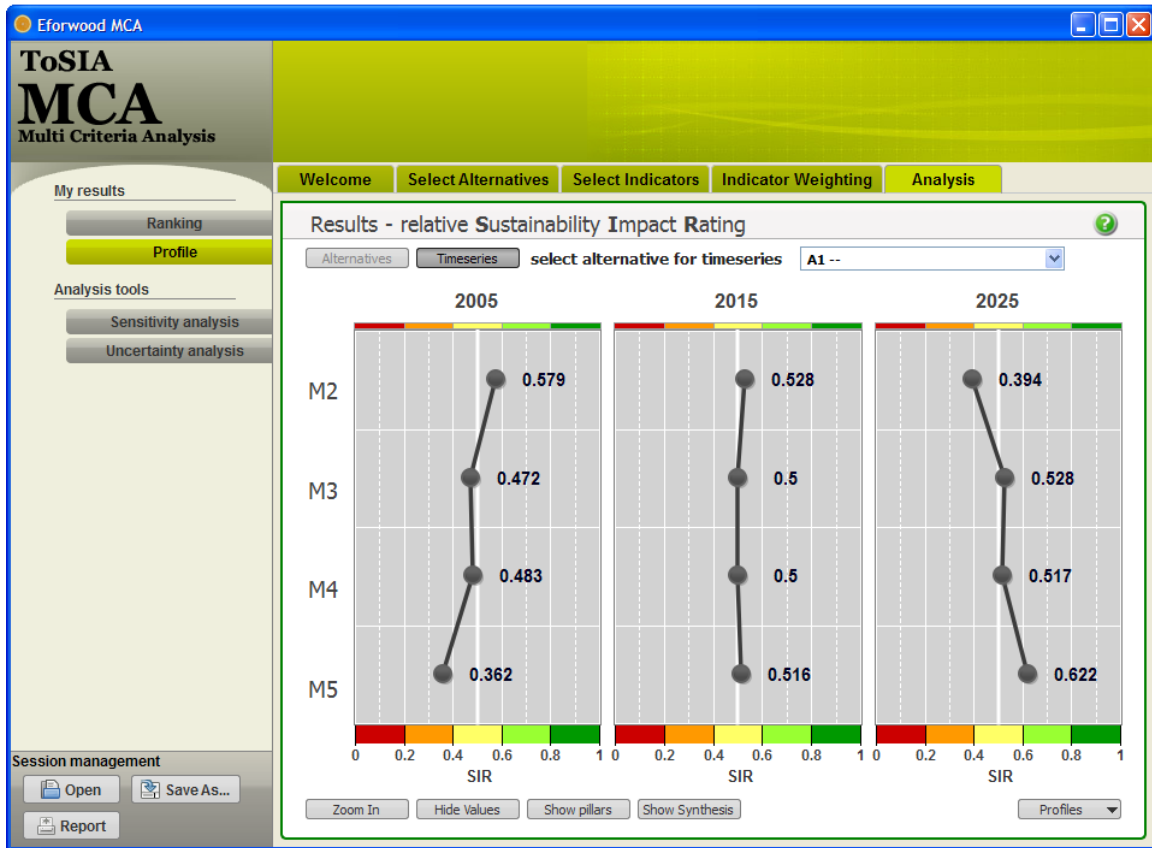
Eforwood MCA

ToSIA
MCA
Multi Criteria Analysis

My results
Ranking
Profile
Analysis tools
Sensitivity analysis
Uncertainty analysis

Session management
Open
Save As...
Report

Welcome
Select Alternatives
Select Indicators
Indicator Weighting
Analysis

Results - relative Sustainability Impact Rating

Alternatives
Timeseries
select alternative for timeseries
A1 --

2005
2015
2025

M2
M3
M4
M5

0.579
0.472
0.483
0.362

0.528
0.5
0.5
0.516

0.394
0.528
0.517
0.622

0 0.2 0.4 0.6 0.8 1
SIR
0 0.2 0.4 0.6 0.8 1
SIR
0 0.2 0.4 0.6 0.8 1
SIR

Zoom In
Hide Values
Show pillars
Show Synthesis
Profiles